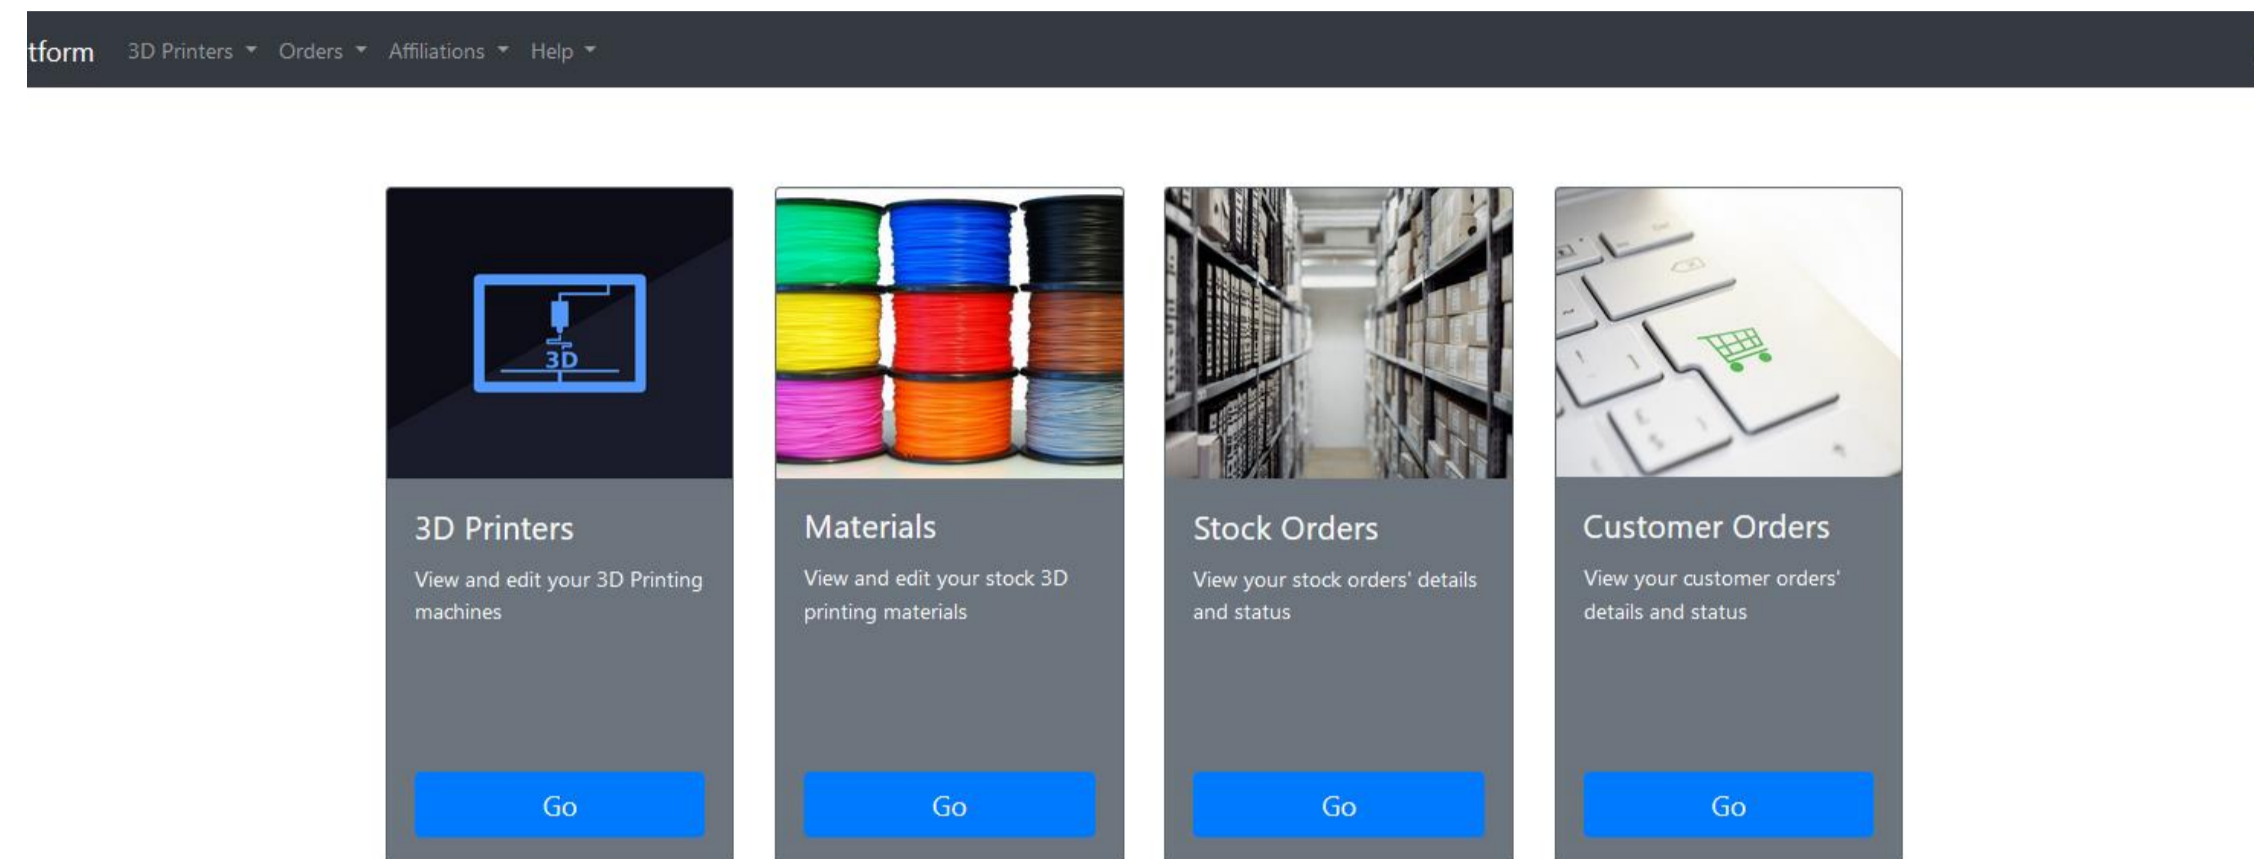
tform 3D Printers Orders Affiliations Help

3D

3D Printers

View and edit your 3D Printing machines

Go

Materials

View and edit your stock 3D printing materials

Go

Stock Orders

View your stock orders' details and status

Go

Customer Orders

View your customer orders' details and status

Go